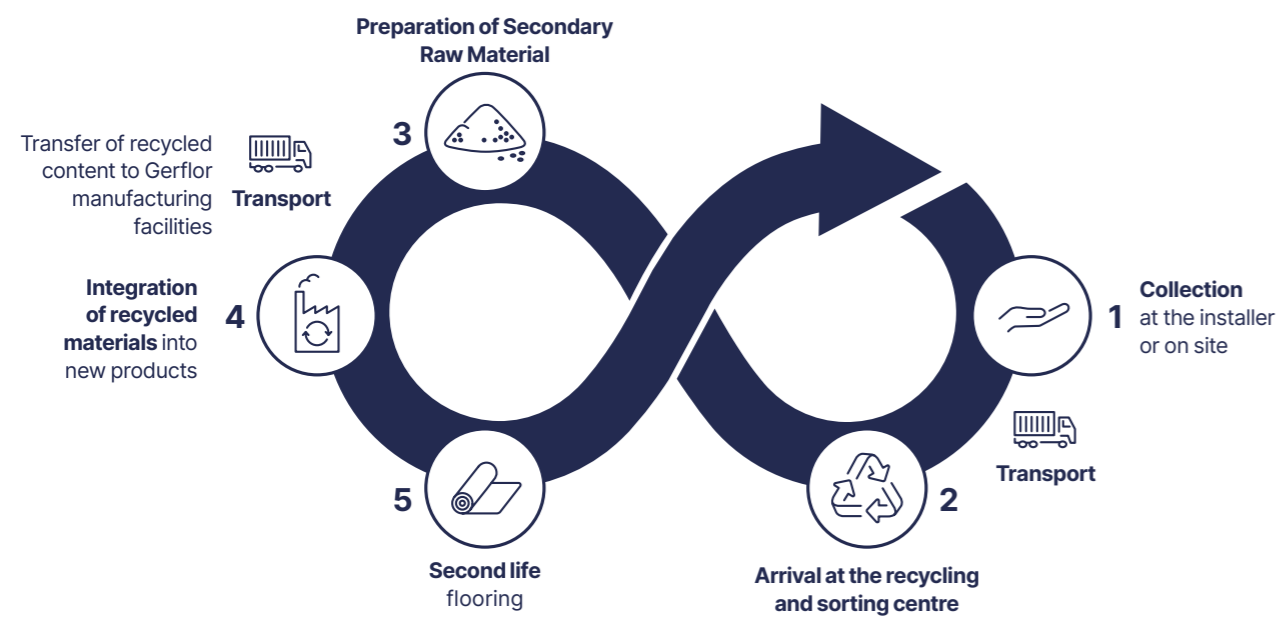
Preparation of Secondary Raw Material

3

Transfer of recycled content to Gerflor manufacturing facilities

Transport

Integration of recycled materials into new products

4

Collection at the installer or on site

1

Transport

5

2

Second life flooring

Arrival at the recycling and sorting centre